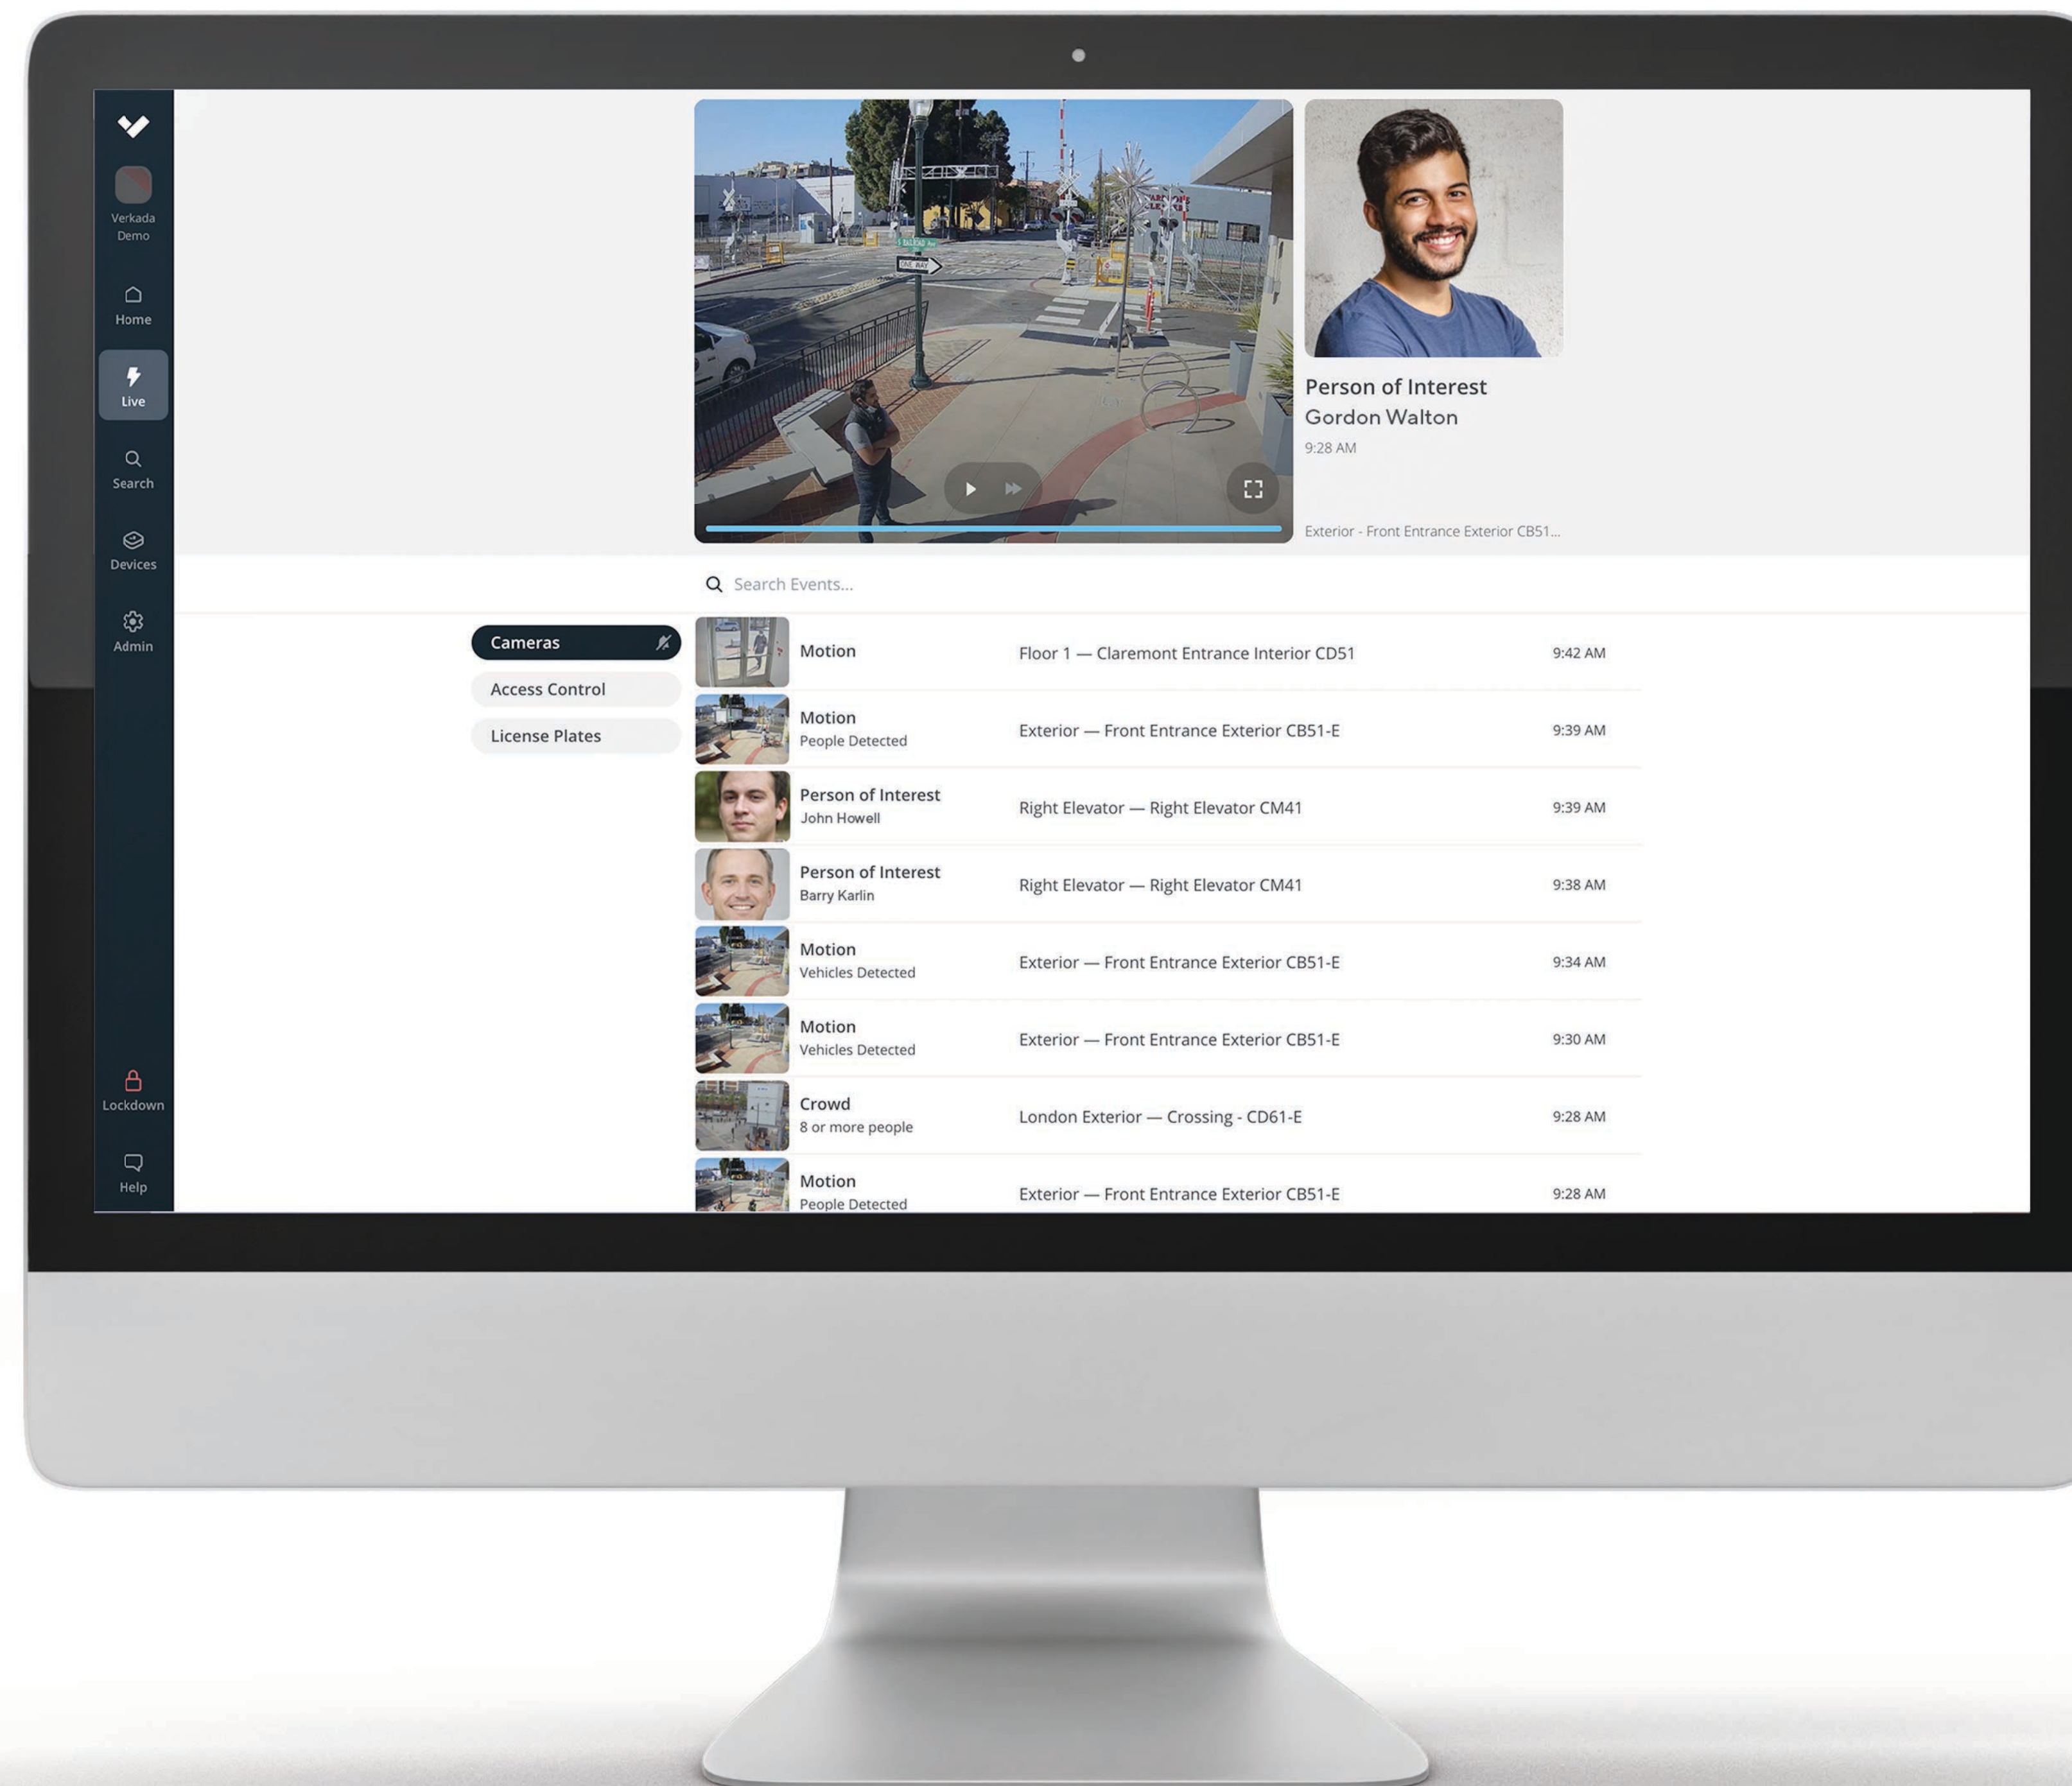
Verkada Demo

Home

Live

Search

Devices

Admin

Lockdown

Help

Person of Interest
Gordon Walton
9:28 AM

Exterior - Front Entrance Exterior CB51...

Search Events...

Cameras

Access Control

License Plates

| | | |
|---|---|---|
| Motion | Floor 1 — Claremont Entrance Interior CD51 | 9:42 AM |
| Motion<br>People Detected | Exterior — Front Entrance Exterior CB51-E | 9:39 AM |
| Person of Interest<br>John Howell | Right Elevator — Right Elevator CM41 | 9:39 AM |
| Person of Interest<br>Barry Karlin | Right Elevator — Right Elevator CM41 | 9:38 AM |
| Motion<br>Vehicles Detected | Exterior — Front Entrance Exterior CB51-E | 9:34 AM |
| Motion<br>Vehicles Detected | Exterior — Front Entrance Exterior CB51-E | 9:30 AM |
| Crowd<br>8 or more people | London Exterior — Crossing - CD61-E | 9:28 AM |
| Motion<br>People Detected | Exterior — Front Entrance Exterior CB51-E | 9:28 AM |